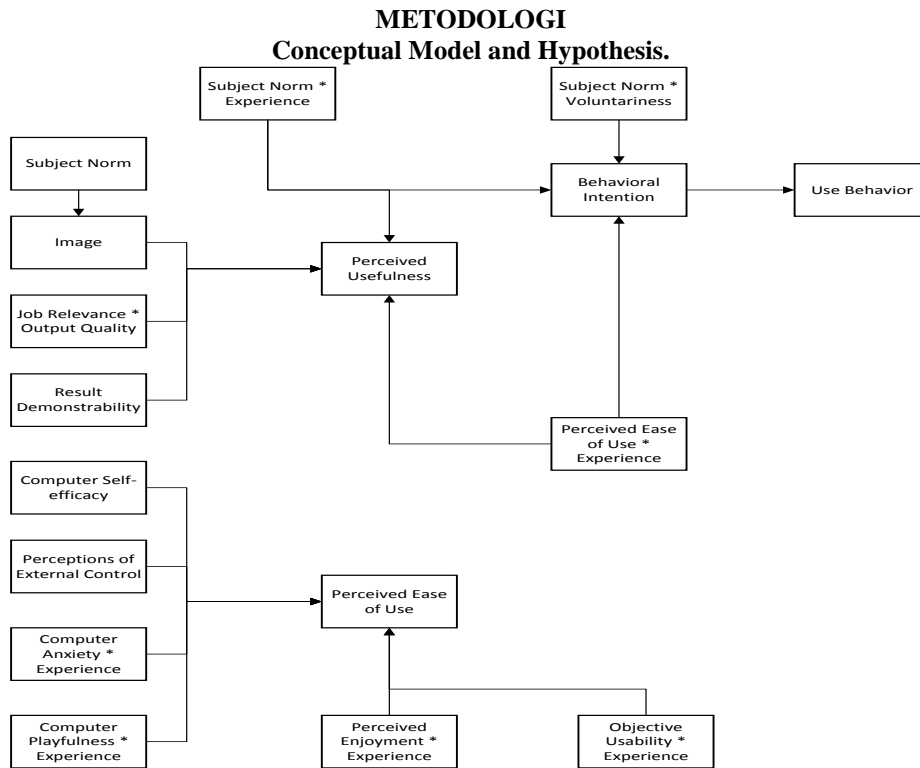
METODOLOGI
Conceptual Model and Hypothesis.

Subject Norm * Experience

Subject Norm * Voluntariness

Subject Norm

Behavioral Intention

Use Behavior

Image

Perceived Usefulness

Job Relevance * Output Quality

Result Demonstrability

Perceived Ease of Use * Experience

Computer Self-efficacy

Perceptions of External Control

Perceived Ease of Use

Computer Anxiety * Experience

Computer Playfulness * Experience

Perceived Enjoyment * Experience

Objective Usability * Experience